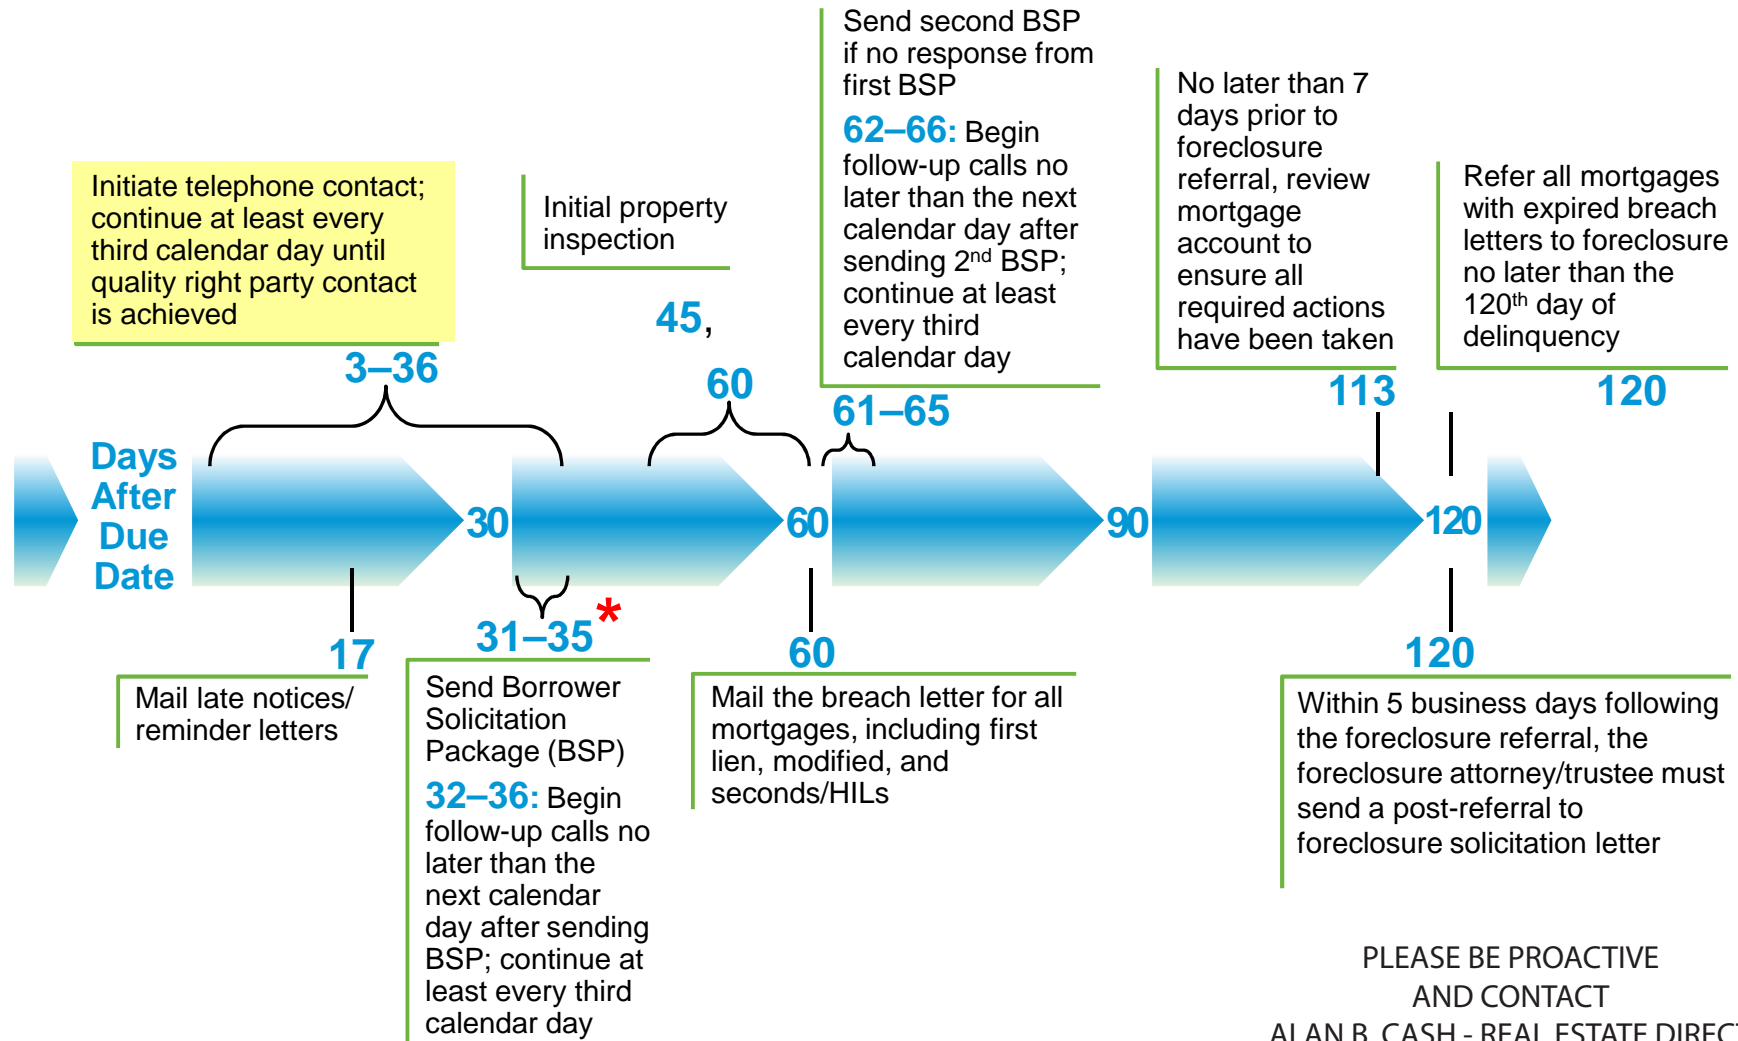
Initiate telephone contact; continue at least every third calendar day until quality right party contact is achieved

3–36

Initial property inspection

45, 60

Send second BSP if no response from first BSP

62–66: Begin follow-up calls no later than the next calendar day after sending 2$^{nd}$ BSP; continue at least every third calendar day

61–65

No later than 7 days prior to foreclosure referral, review mortgage account to ensure all required actions have been taken

113

Refer all mortgages with expired breach letters to foreclosure no later than the 120$^{th}$ day of delinquency

120

Days After Due Date

30

60

90

120

17

Mail late notices/ reminder letters

31–35 *

Send Borrower Solicitation Package (BSP)

32–36: Begin follow-up calls no later than the next calendar day after sending BSP; continue at least every third calendar day

60

Mail the breach letter for all mortgages, including first lien, modified, and seconds/HILs

120

Within 5 business days following the foreclosure referral, the foreclosure attorney/trustee must send a post-referral to foreclosure solicitation letter

PLEASE BE PROACTIVE AND CONTACT ALAN B. CASH - REAL ESTATE DIREC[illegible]